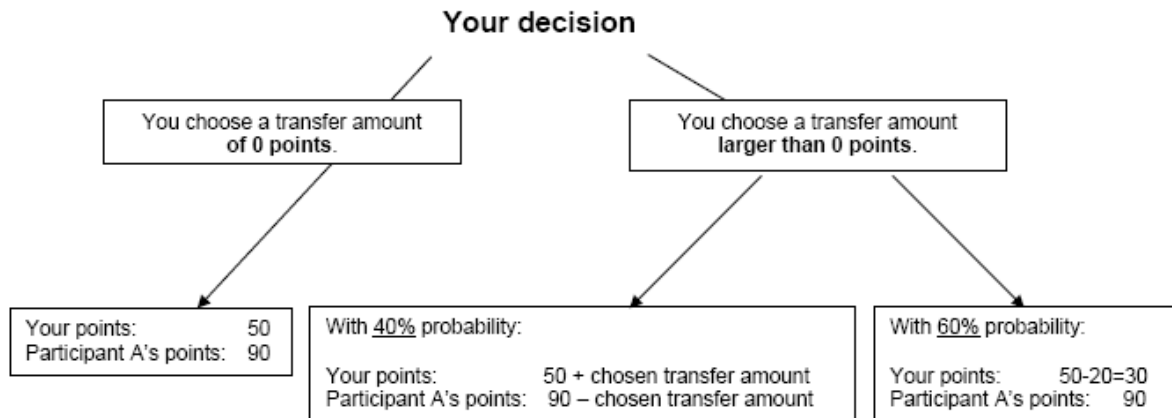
Your decision

You choose a transfer amount of 0 points.

You choose a transfer amount larger than 0 points.

Your points: 50
Participant A's points: 90

With 40% probability:

Your points: 50 + chosen transfer amount
Participant A's points: 90 – chosen transfer amount

With 60% probability:

Your points: 50-20=30
Participant A's points: 90